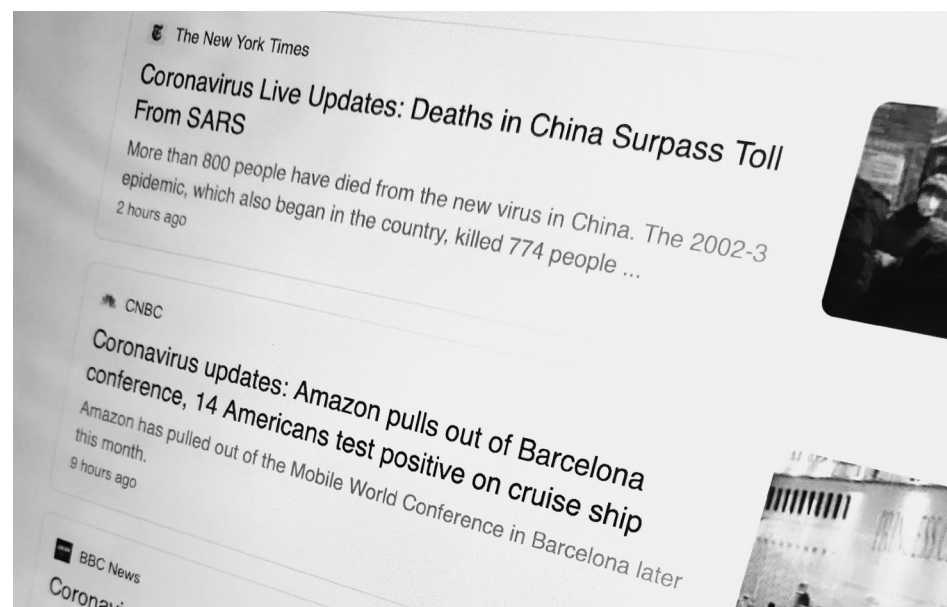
The New York Times

Coronavirus Live Updates: Deaths in China Surpass Toll From SARS

More than 800 people have died from the new virus in China. The 2002-3 epidemic, which also began in the country, killed 774 people ...

2 hours ago

CNBC

Coronavirus updates: Amazon pulls out of Barcelona conference, 14 Americans test positive on cruise ship

Amazon has pulled out of the Mobile World Conference in Barcelona later this month.

9 hours ago

BBC News

Coronav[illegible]